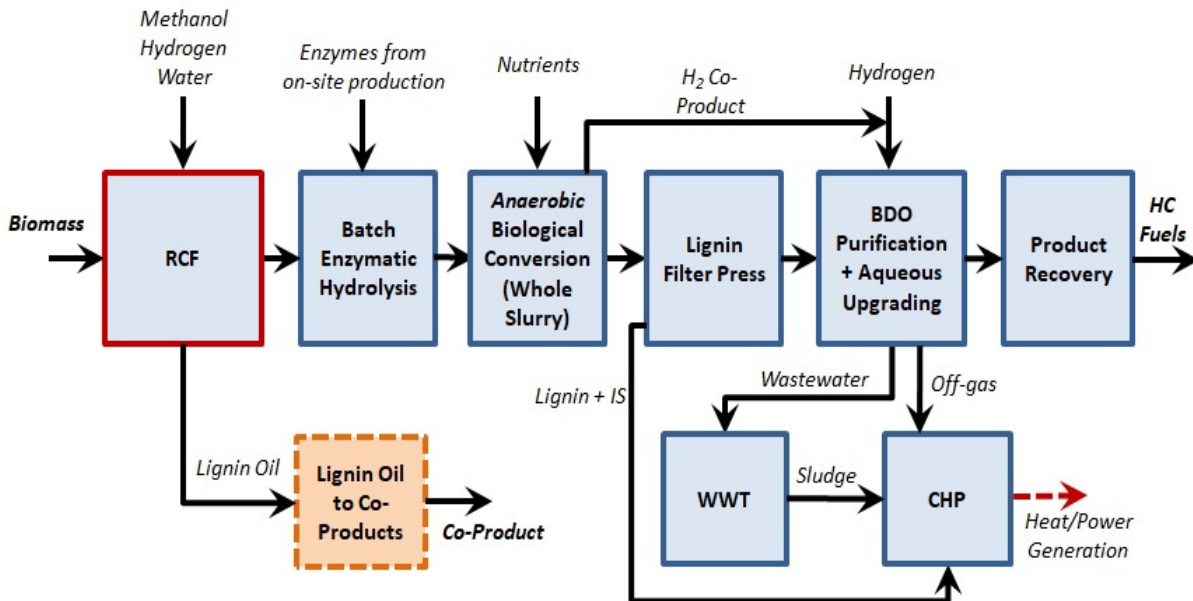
Methanol
Hydrogen
Water

Enzymes from
on-site production

Nutrients

$H_2$ Co-
Product

Hydrogen

Biomass

RCF

Batch
Enzymatic
Hydrolysis

Anaerobic
Biological
Conversion
(Whole
Slurry)

Lignin
Filter Press

BDO
Purification
+ Aqueous
Upgrading

Product
Recovery

HC
Fuels

Lignin + IS

Wastewater

Off-gas

Lignin Oil

Lignin Oil
to Co-
Products

Co-Product

WWT

Sludge

CHP

Heat/Power
Generation